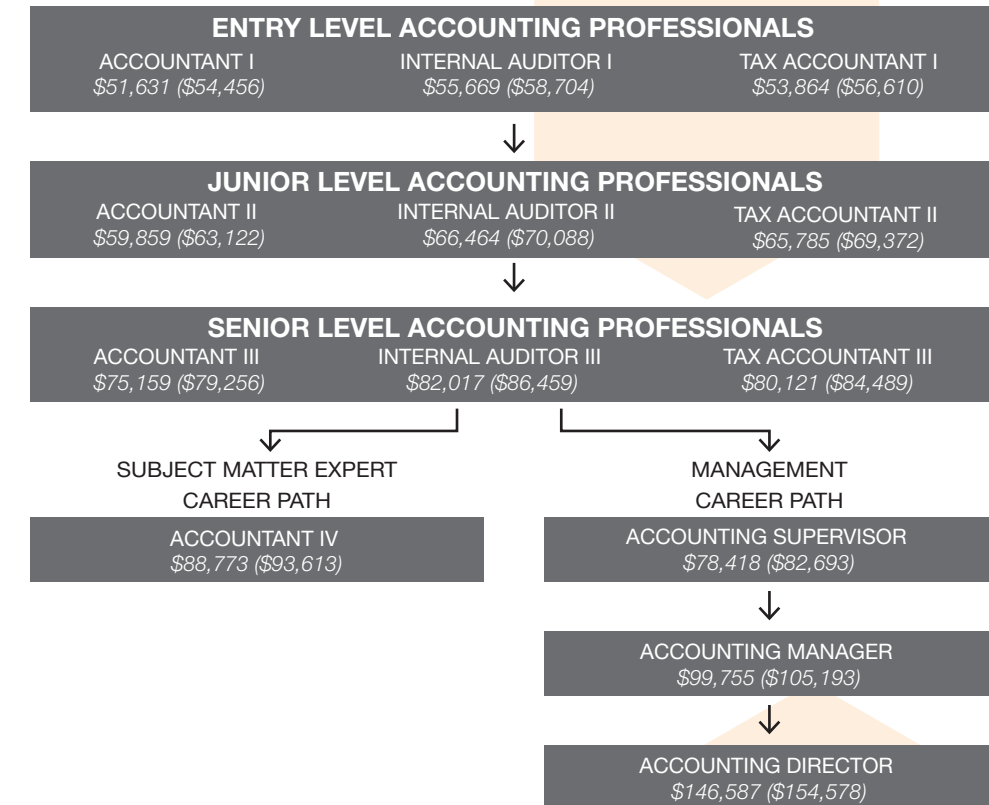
ENTRY LEVEL ACCOUNTING PROFESSIONALS

ACCOUNTANT I
$51,631 ($54,456)

INTERNAL AUDITOR I
$55,669 ($58,704)

TAX ACCOUNTANT I
$53,864 ($56,610)

JUNIOR LEVEL ACCOUNTING PROFESSIONALS

ACCOUNTANT II
$59,859 ($63,122)

INTERNAL AUDITOR II
$66,464 ($70,088)

TAX ACCOUNTANT II
$65,785 ($69,372)

SENIOR LEVEL ACCOUNTING PROFESSIONALS

ACCOUNTANT III
$75,159 ($79,256)

INTERNAL AUDITOR III
$82,017 ($86,459)

TAX ACCOUNTANT III
$80,121 ($84,489)

SUBJECT MATTER EXPERT CAREER PATH

ACCOUNTANT IV
$88,773 ($93,613)

MANAGEMENT CAREER PATH

ACCOUNTING SUPERVISOR
$78,418 ($82,693)

ACCOUNTING MANAGER
$99,755 ($105,193)

ACCOUNTING DIRECTOR
$146,587 ($154,578)